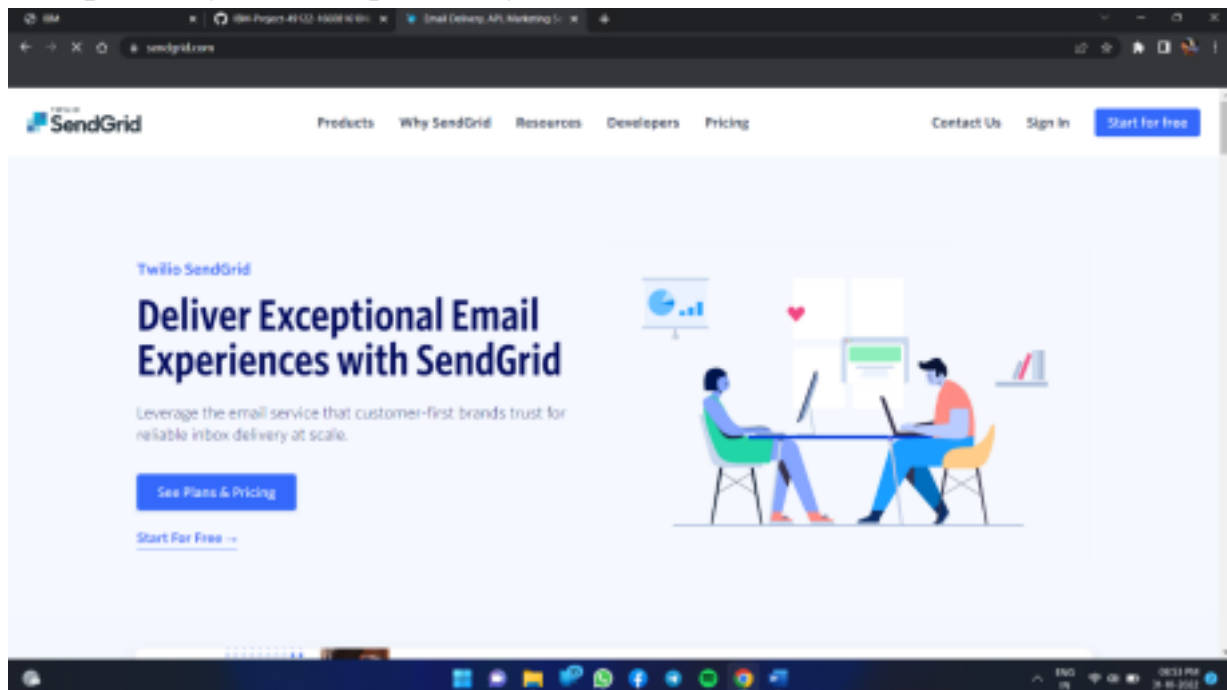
IBM
IBM-Project-49122-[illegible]
Email Delivery, API, Marketing S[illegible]
sendgrid.com

SendGrid
Products Why SendGrid Resources Developers Pricing
Contact Us Sign In Start for free

Twilio SendGrid
Deliver Exceptional Email Experiences with SendGrid

Leverage the email service that customer-first brands trust for reliable inbox delivery at scale.

See Plans & Pricing

Start For Free →

ENG IN
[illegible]